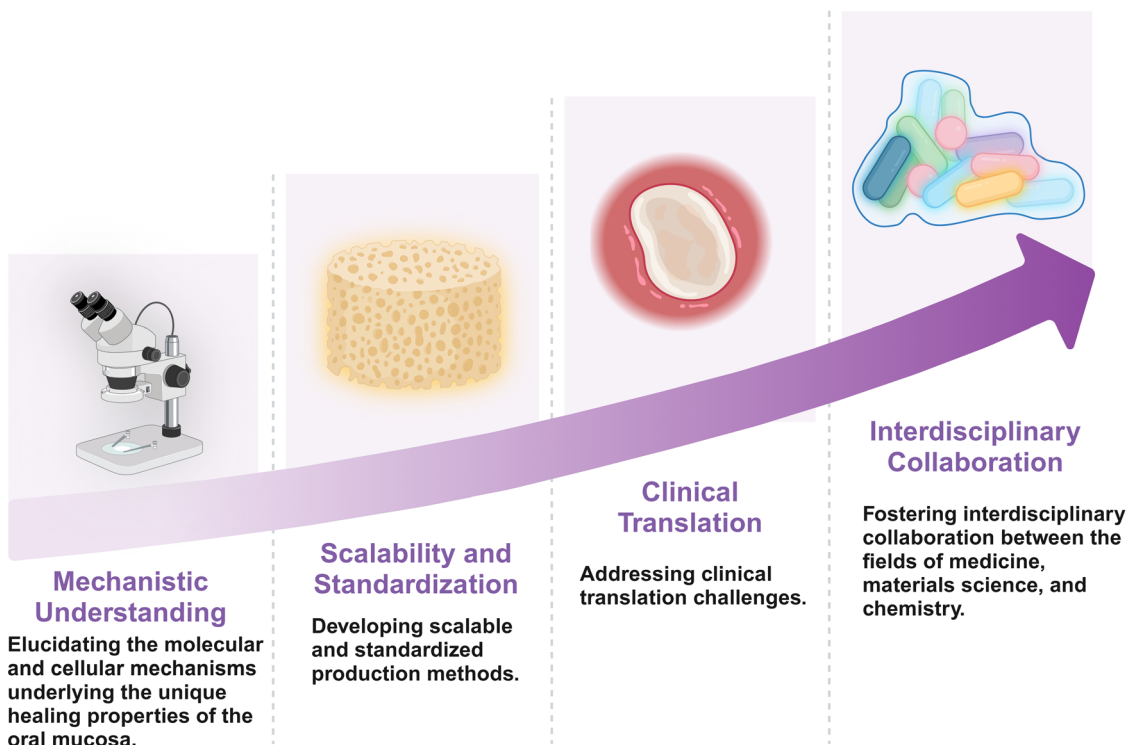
Mechanistic Understanding

Elucidating the molecular and cellular mechanisms underlying the unique healing properties of the oral mucosa.

Scalability and Standardization

Developing scalable and standardized production methods.

Clinical Translation

Addressing clinical translation challenges.

Interdisciplinary Collaboration

Fostering interdisciplinary collaboration between the fields of medicine, materials science, and chemistry.